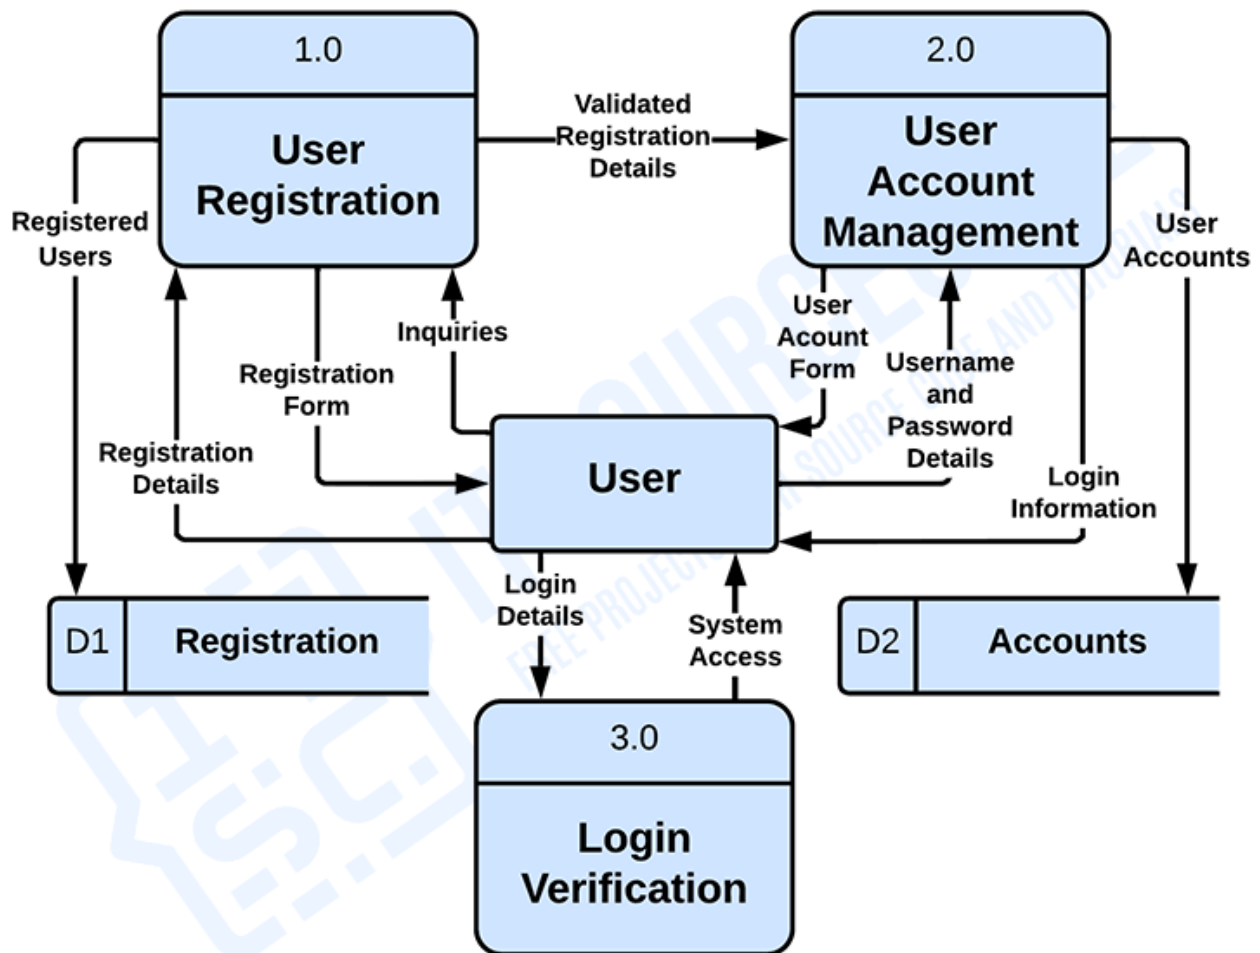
1.0

User Registration

Validated Registration Details

2.0

User Account Management

Registered Users

User Accounts

Inquiries

User Acount Form

Username and Password Details

Registration Form

Registration Details

User

Login Information

Login Details

System Access

D1 Registration

D2 Accounts

3.0

Login Verification